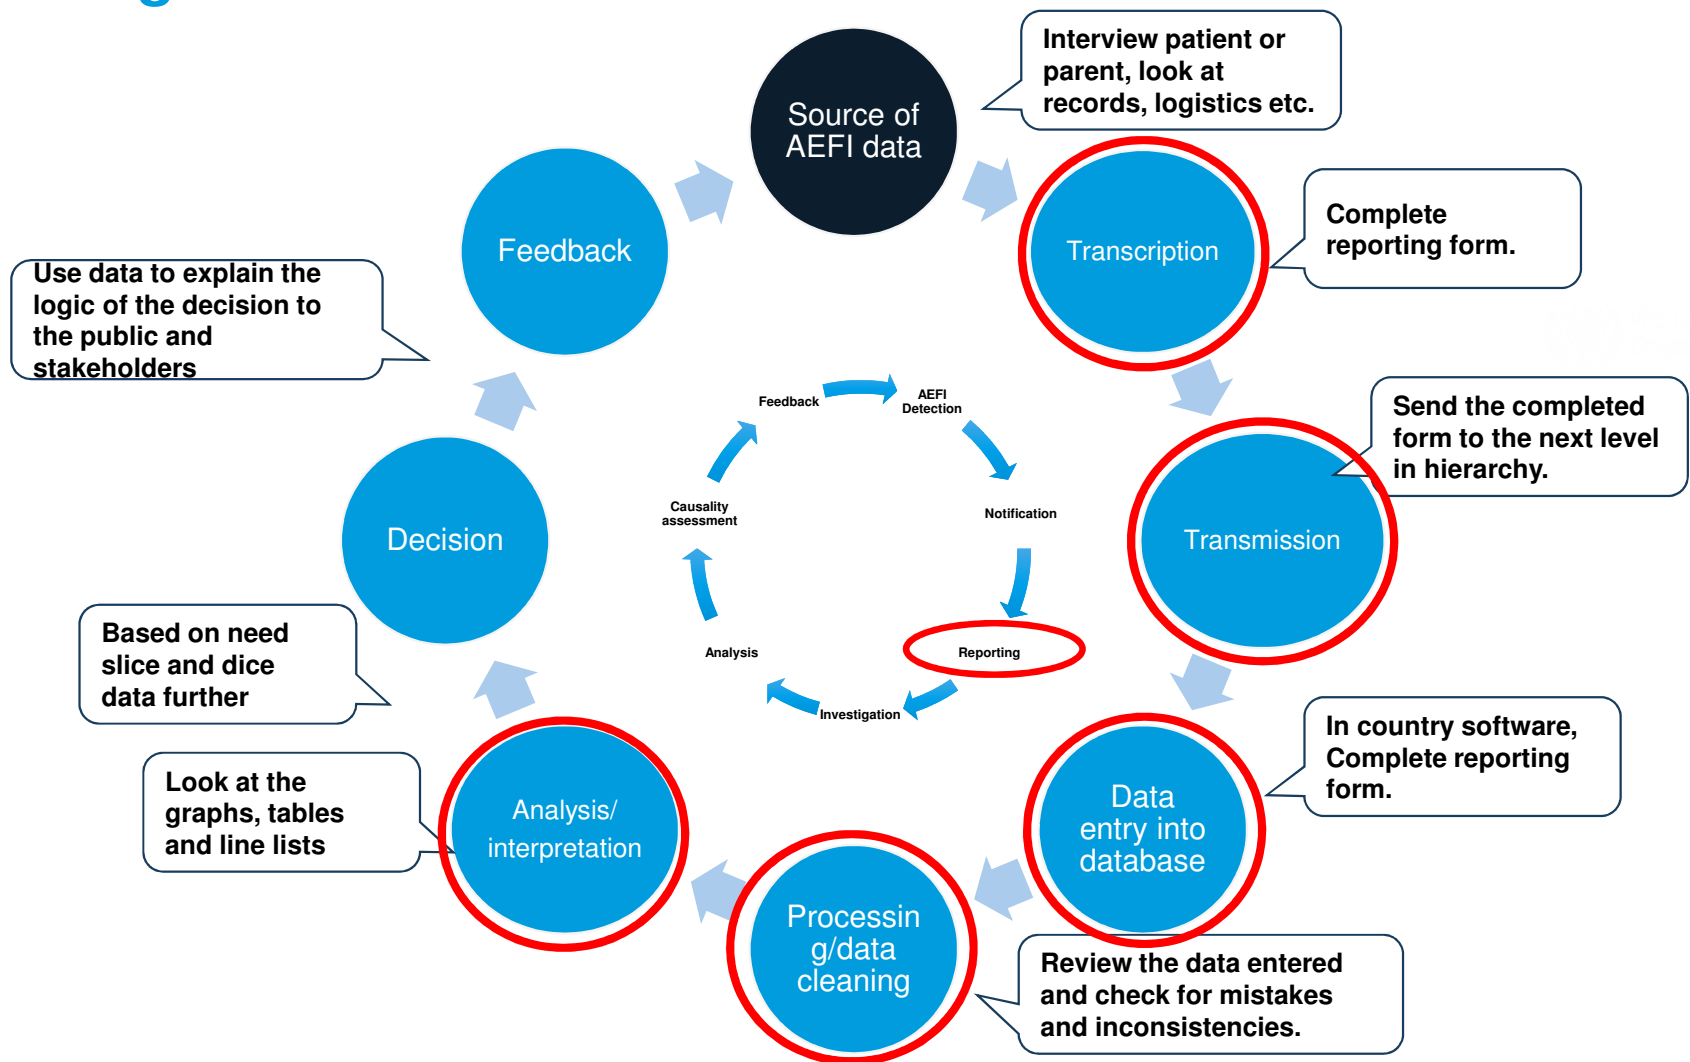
Source of AEFI data

Interview patient or parent, look at records, logistics etc.

Transcription

Complete reporting form.

Transmission

Send the completed form to the next level in hierarchy.

Data entry into database

In country software, Complete reporting form.

Processin g/data cleaning

Review the data entered and check for mistakes and inconsistencies.

Analysis/ interpretation

Look at the graphs, tables and line lists

Decision

Based on need slice and dice data further

Feedback

Use data to explain the logic of the decision to the public and stakeholders

Feedback

AEFI Detection

Notification

Reporting

Investigation

Analysis

Causality assessment